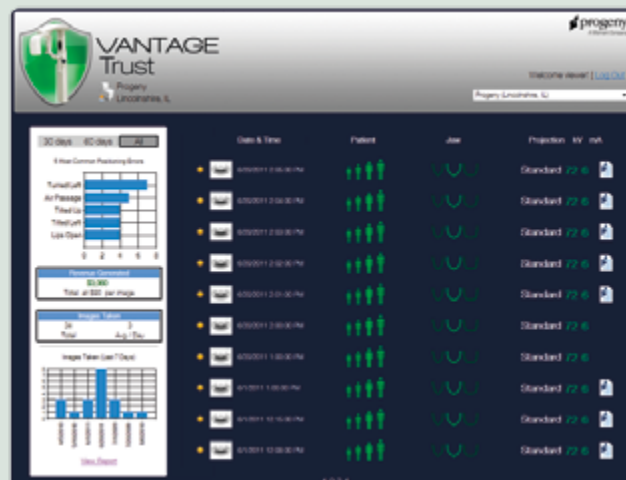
VANTAGE Trust

Progeny
Lincolnshire, IL

progeny

Welcome steve! | Log Out

Progeny (Lincolnshire, IL)

30 days | 60 days | All

5 Most Common Positioning Errors

Turned Left
Air Passage
Tilted Up
Tilted Left
Lips Open

0 1 2 3 4 5

Revenue Generated
$3,060
Total at $90 per image

Images Taken
34 Total
3 Avg / Day

Images Taken (Last 7 Days)

View Report

Date & Time | Patient | Jaw | Projection | kV | mA

6/20/2011 2:06:46 PM | Standard | 72 | 6
6/20/2011 2:04:50 PM | Standard | 72 | 6
6/20/2011 2:03:00 PM | Standard | 72 | 6
6/20/2011 2:02:05 PM | Standard | 72 | 6
6/20/2011 2:01:00 PM | Standard | 72 | 6
6/20/2011 2:00:00 PM | Standard | 72 | 6
6/20/2011 1:00:00 PM | Standard | 72 | 6
6/1/2011 1:00:00 PM | Standard | 72 | 6
6/1/2011 10:15:00 PM | Standard | 72 | 6
6/1/2011 10:00:00 PM | Standard | 72 | 6